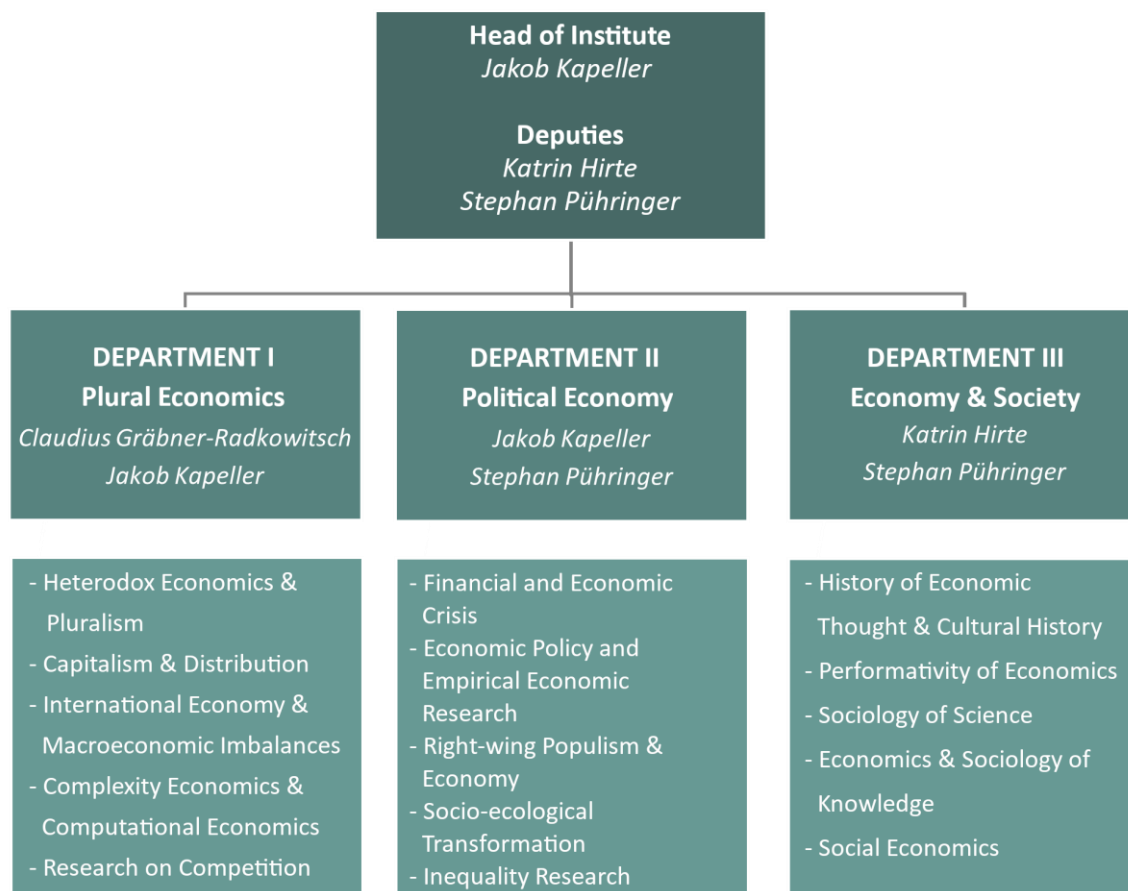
Head of Institute
*Jakob Kapeller*

Deputies
*Katrin Hirte*
*Stephan Pühringer*

DEPARTMENT I
Plural Economics
*Claudius Gräbner-Radkowitsch*
*Jakob Kapeller*

DEPARTMENT II
Political Economy
*Jakob Kapeller*
*Stephan Pühringer*

DEPARTMENT III
Economy & Society
*Katrin Hirte*
*Stephan Pühringer*

- Heterodox Economics & Pluralism
- Capitalism & Distribution
- International Economy & Macroeconomic Imbalances
- Complexity Economics & Computational Economics
- Research on Competition

- Financial and Economic Crisis
- Economic Policy and Empirical Economic Research
- Right-wing Populism & Economy
- Socio-ecological Transformation
- Inequality Research

- History of Economic Thought & Cultural History
- Performativity of Economics
- Sociology of Science
- Economics & Sociology of Knowledge
- Social Economics